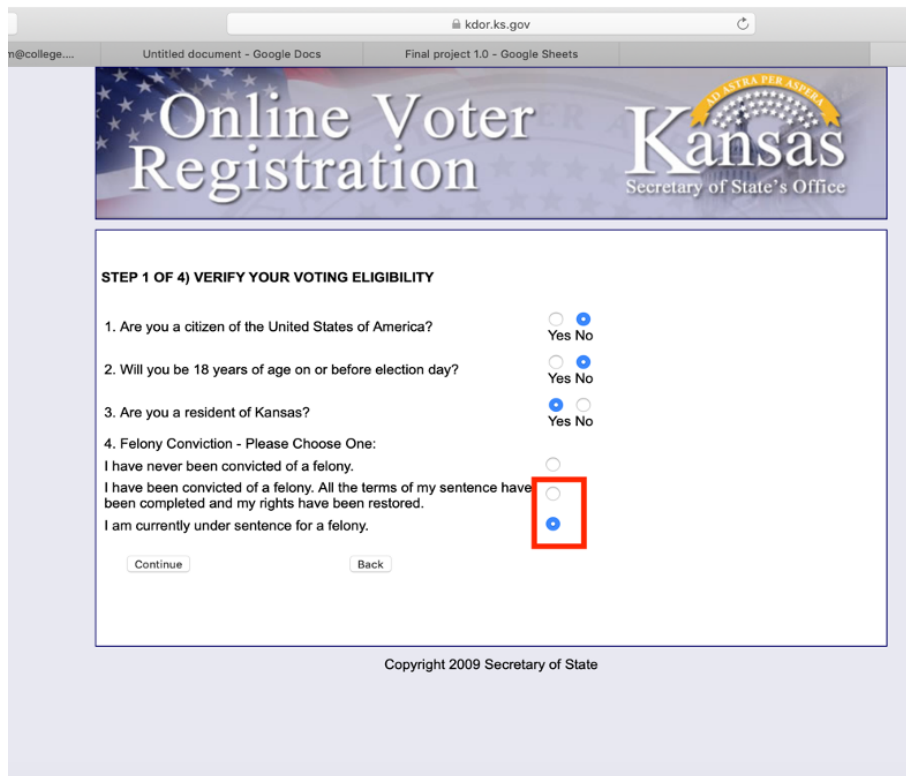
kdor.ks.gov

m@college....
Untitled document - Google Docs
Final project 1.0 - Google Sheets

Online Voter Registration
AD ASTRA PER ASPERA
Kansas
Secretary of State's Office

STEP 1 OF 4) VERIFY YOUR VOTING ELIGIBILITY

1. Are you a citizen of the United States of America?
Yes No

2. Will you be 18 years of age on or before election day?
Yes No

3. Are you a resident of Kansas?
Yes No

4. Felony Conviction - Please Choose One:

I have never been convicted of a felony.

I have been convicted of a felony. All the terms of my sentence have been completed and my rights have been restored.

I am currently under sentence for a felony.

Continue
Back

Copyright 2009 Secretary of State